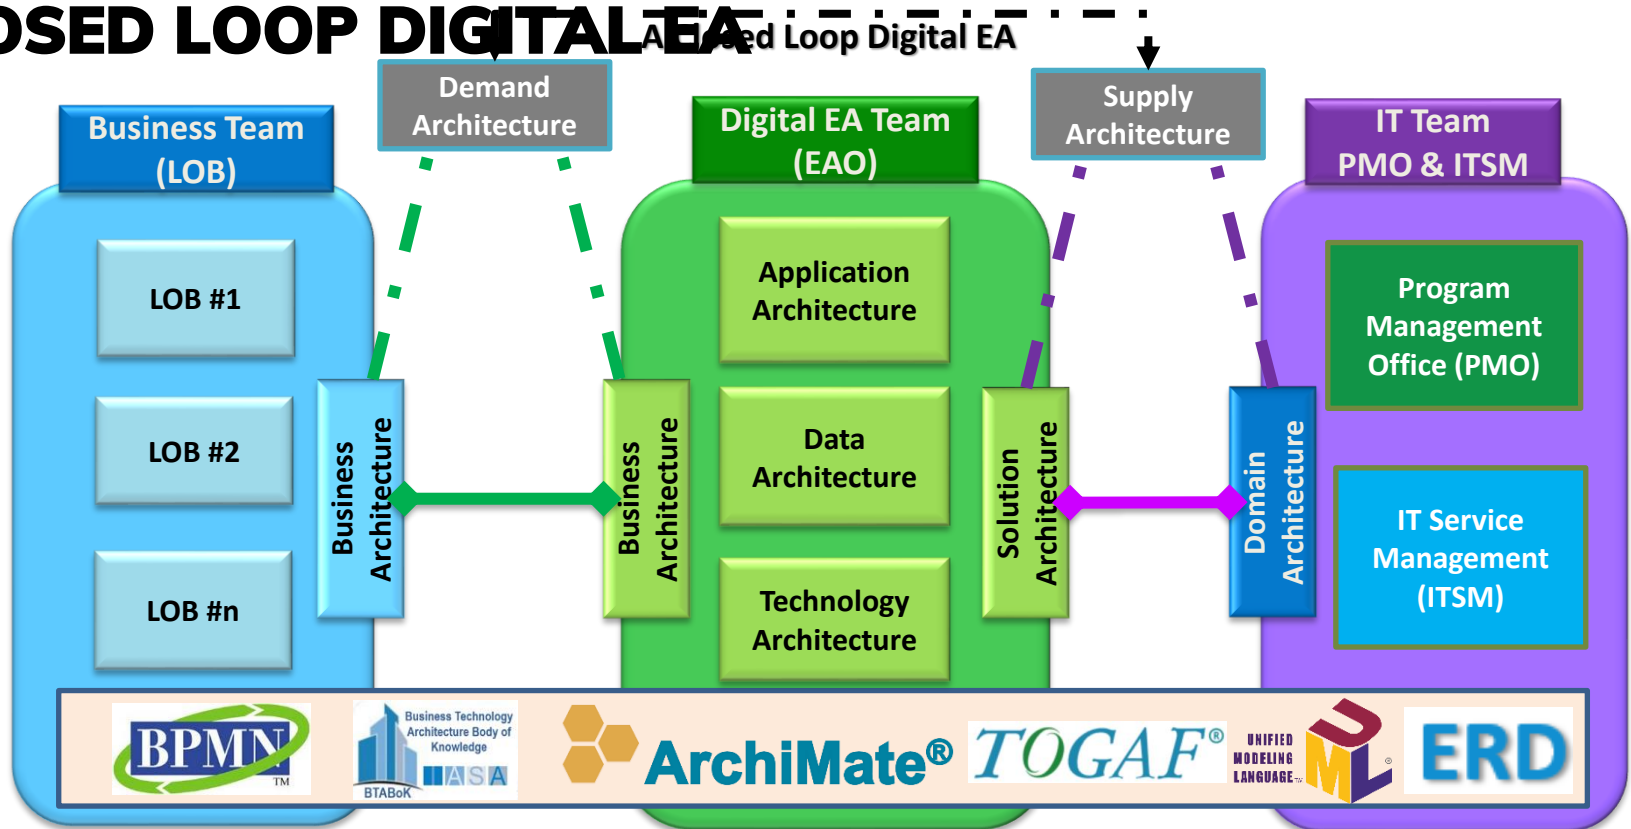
OSED LOOP DIGITAL EA

A Closed Loop Digital EA

Demand Architecture

Supply Architecture

Business Team (LOB)

Digital EA Team (EAO)

IT Team PMO & ITSM

LOB #1

LOB #2

LOB #n

Business Architecture

Business Architecture

Application Architecture

Data Architecture

Technology Architecture

Solution Architecture

Domain Architecture

Program Management Office (PMO)

IT Service Management (ITSM)

BPMN TM

Business Technology Architecture Body of Knowledge

BTABoK

IASA

ArchiMate®

TOGAF®

UNIFIED MODELING LANGUAGE TM

UML

ERD